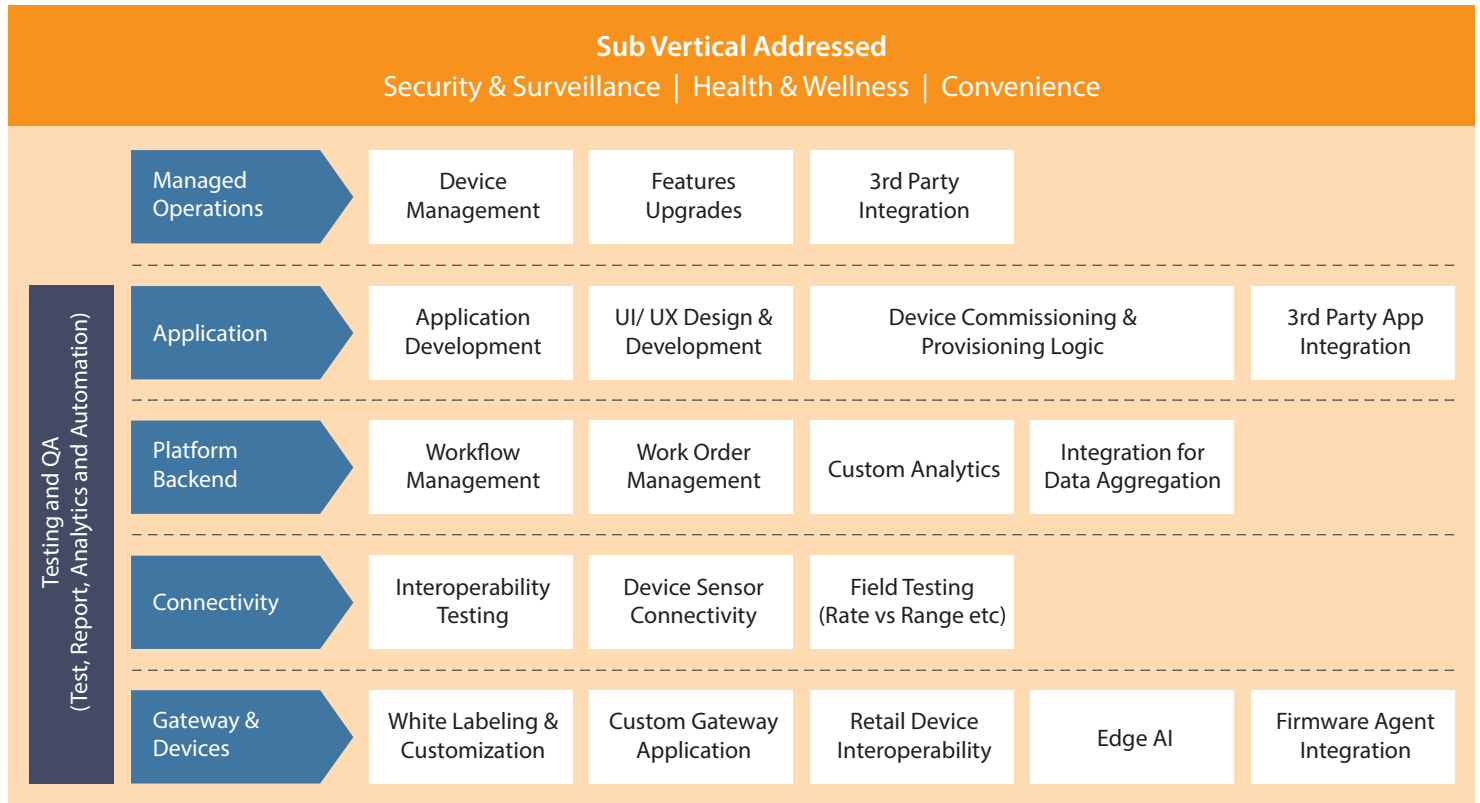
Sub Vertical Addressed
Security & Surveillance | Health & Wellness | Convenience

Testing and QA
(Test, Report, Analytics and Automation)

Managed Operations
Device Management
Features Upgrades
3rd Party Integration

Application
Application Development
UI/ UX Design & Development
Device Commissioning & Provisioning Logic
3rd Party App Integration

Platform Backend
Workflow Management
Work Order Management
Custom Analytics
Integration for Data Aggregation

Connectivity
Interoperability Testing
Device Sensor Connectivity
Field Testing (Rate vs Range etc)

Gateway & Devices
White Labeling & Customization
Custom Gateway Application
Retail Device Interoperability
Edge AI
Firmware Agent Integration